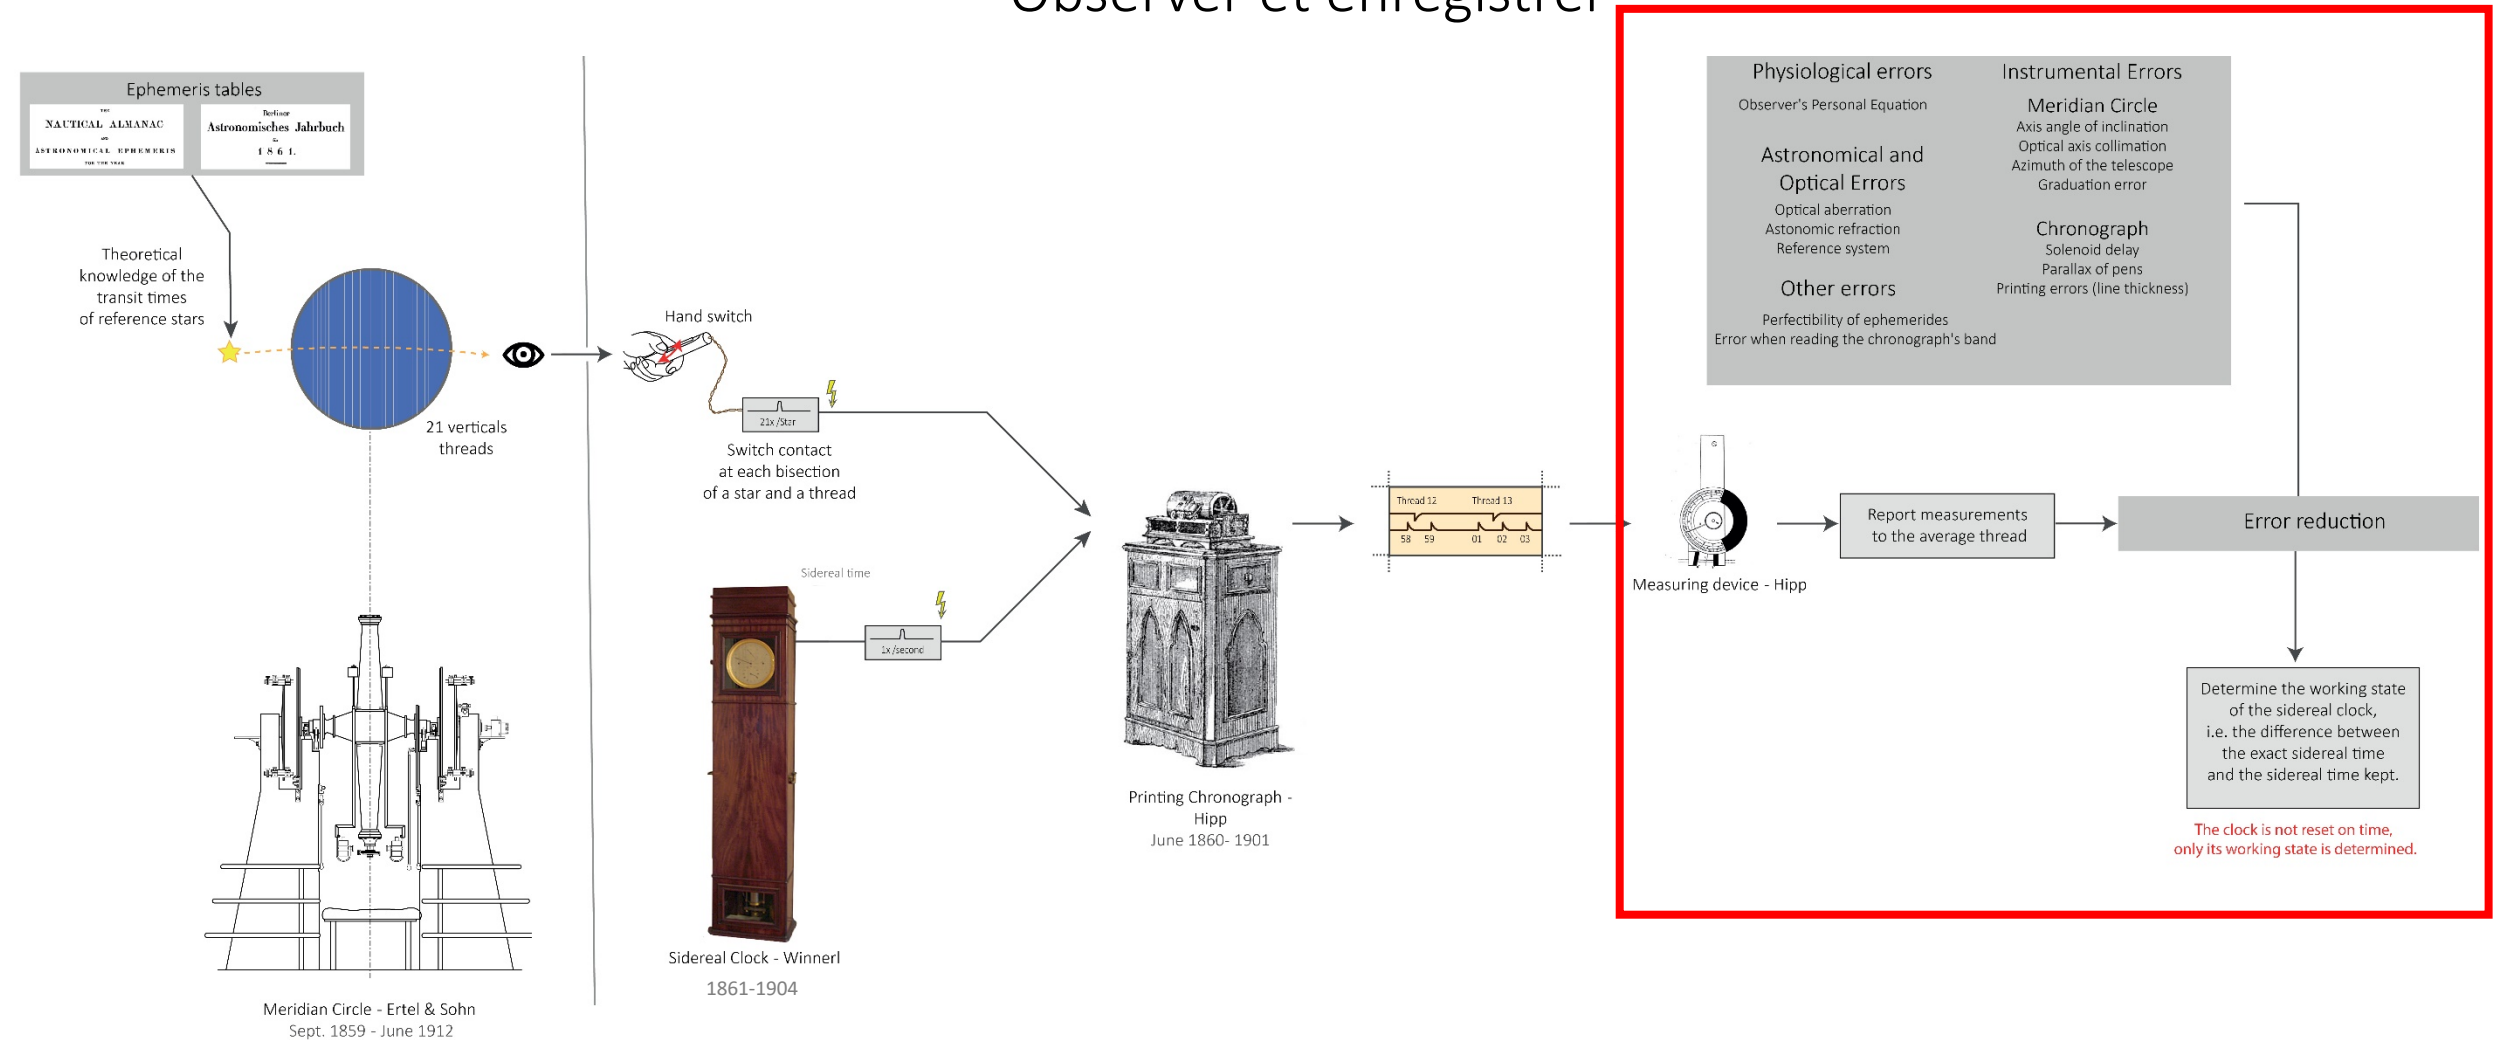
Observer et enregistrer

Ephemeris tables

THE NAUTICAL ALMANAC AND ASTRONOMICAL EPHEMERIS FOR THE YEAR

Berliner Astronomisches Jahrbuch für 1861.

Theoretical knowledge of the transit times of reference stars

21 verticals threads

Meridian Circle - Ertel & Sohn
Sept. 1859 - June 1912

Hand switch

21x/Star

Switch contact at each bisection of a star and a thread

Sidereal time

1x/second

Sidereal Clock - Winnerl
1861-1904

Printing Chronograph - Hipp
June 1860- 1901

Thread 12 Thread 13
58 59 01 02 03

Measuring device - Hipp

Physiological errors
Observer's Personal Equation

Astronomical and Optical Errors
Optical aberration
Astonomic refraction
Reference system

Other errors
Perfectibility of ephemerides
Error when reading the chronograph's band

Instrumental Errors
Meridian Circle
Axis angle of inclination
Optical axis collimation
Azimuth of the telescope
Graduation error

Chronograph
Solenoid delay
Parallax of pens
Printing errors (line thickness)

Report measurements to the average thread

Error reduction

Determine the working state of the sidereal clock, i.e. the difference between the exact sidereal time and the sidereal time kept.

The clock is not reset on time, only its working state is determined.